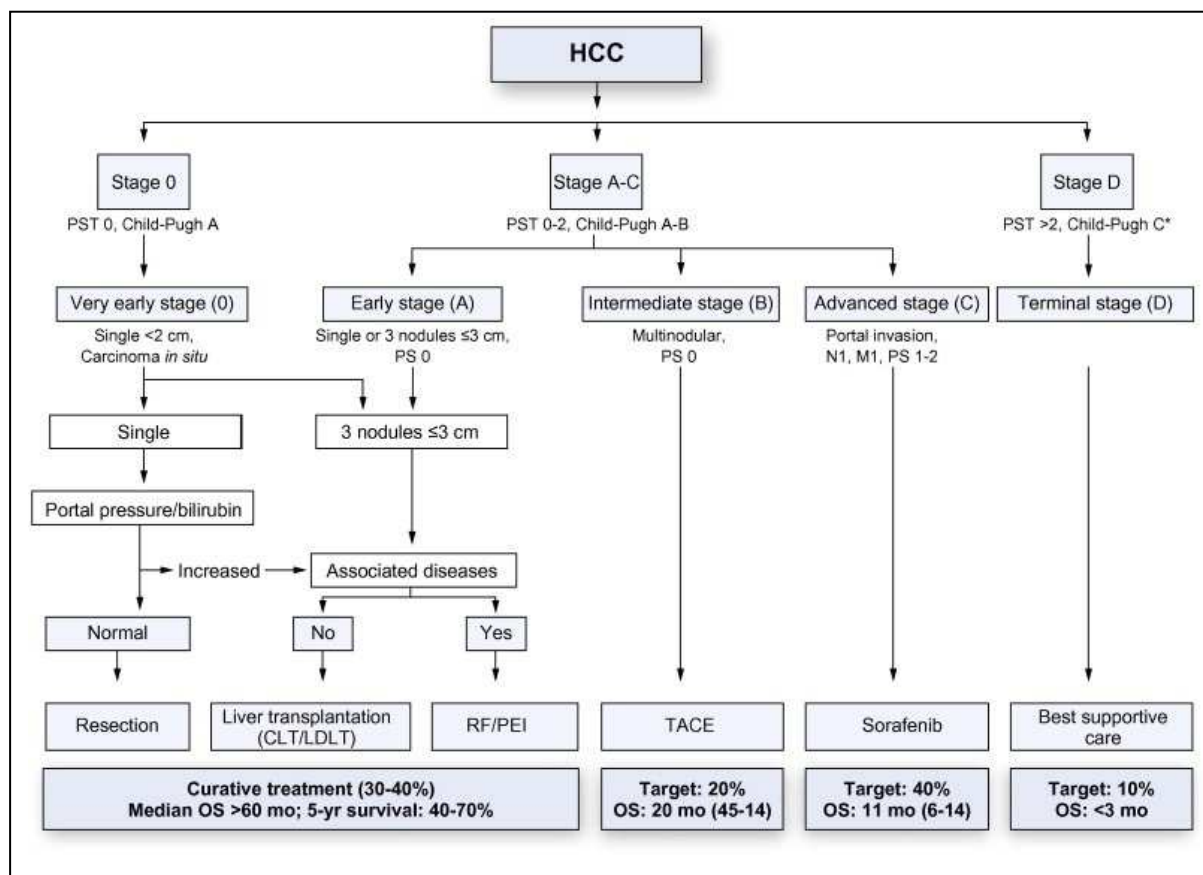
HCC

Stage 0
PST 0, Child-Pugh A

Stage A-C
PST 0-2, Child-Pugh A-B

Stage D
PST >2, Child-Pugh C*

Very early stage (0)
Single <2 cm, Carcinoma *in situ*

Early stage (A)
Single or 3 nodules ≤3 cm, PS 0

Intermediate stage (B)
Multinodular, PS 0

Advanced stage (C)
Portal invasion, N1, M1, PS 1-2

Terminal stage (D)

Single

3 nodules ≤3 cm

Portal pressure/bilirubin

Increased

Associated diseases

Normal

No

Yes

Resection

Liver transplantation (CLT/LDLT)

RF/PEI

TACE

Sorafenib

Best supportive care

Curative treatment (30-40%)
Median OS >60 mo; 5-yr survival: 40-70%

Target: 20%
OS: 20 mo (45-14)

Target: 40%
OS: 11 mo (6-14)

Target: 10%
OS: <3 mo